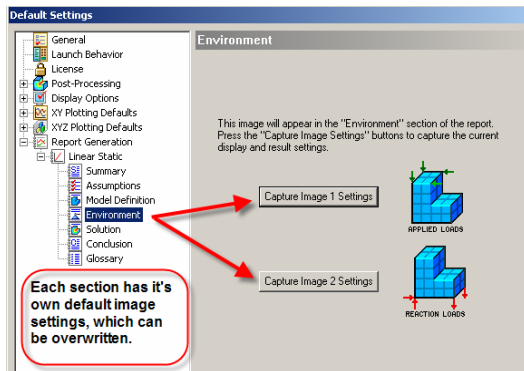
Default Settings

General
Launch Behavior
License
Post-Processing
Display Options
XY Plotting Defaults
XYZ Plotting Defaults
Report Generation
Linear Static
Summary
Assumptions
Model Definition
Environment
Solution
Conclusion
Glossary

Environment

This image will appear in the "Environment" section of the report. Press the "Capture Image Settings" buttons to capture the current display and result settings.

Capture Image 1 Settings

APPLIED LOADS

Capture Image 2 Settings

REACTION LOADS

Each section has it's own default image settings, which can be overwritten.